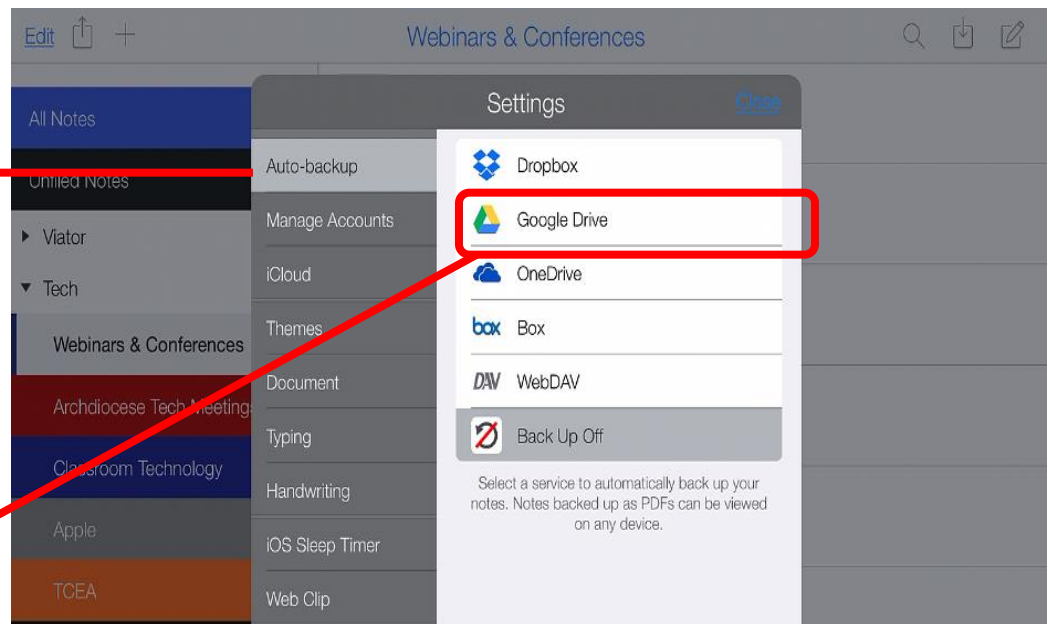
Edit

Webinars & Conferences

All Notes

Unfiled Notes

Viator

Tech

Webinars & Conferences

Archdiocese Tech Meeting

Classroom Technology

Apple

TCEA

Settings

Close

Auto-backup

Manage Accounts

iCloud

Themes

Document

Typing

Handwriting

iOS Sleep Timer

Web Clip

Dropbox

Google Drive

OneDrive

box Box

DAV WebDAV

Back Up Off

Select a service to automatically back up your notes. Notes backed up as PDFs can be viewed on any device.